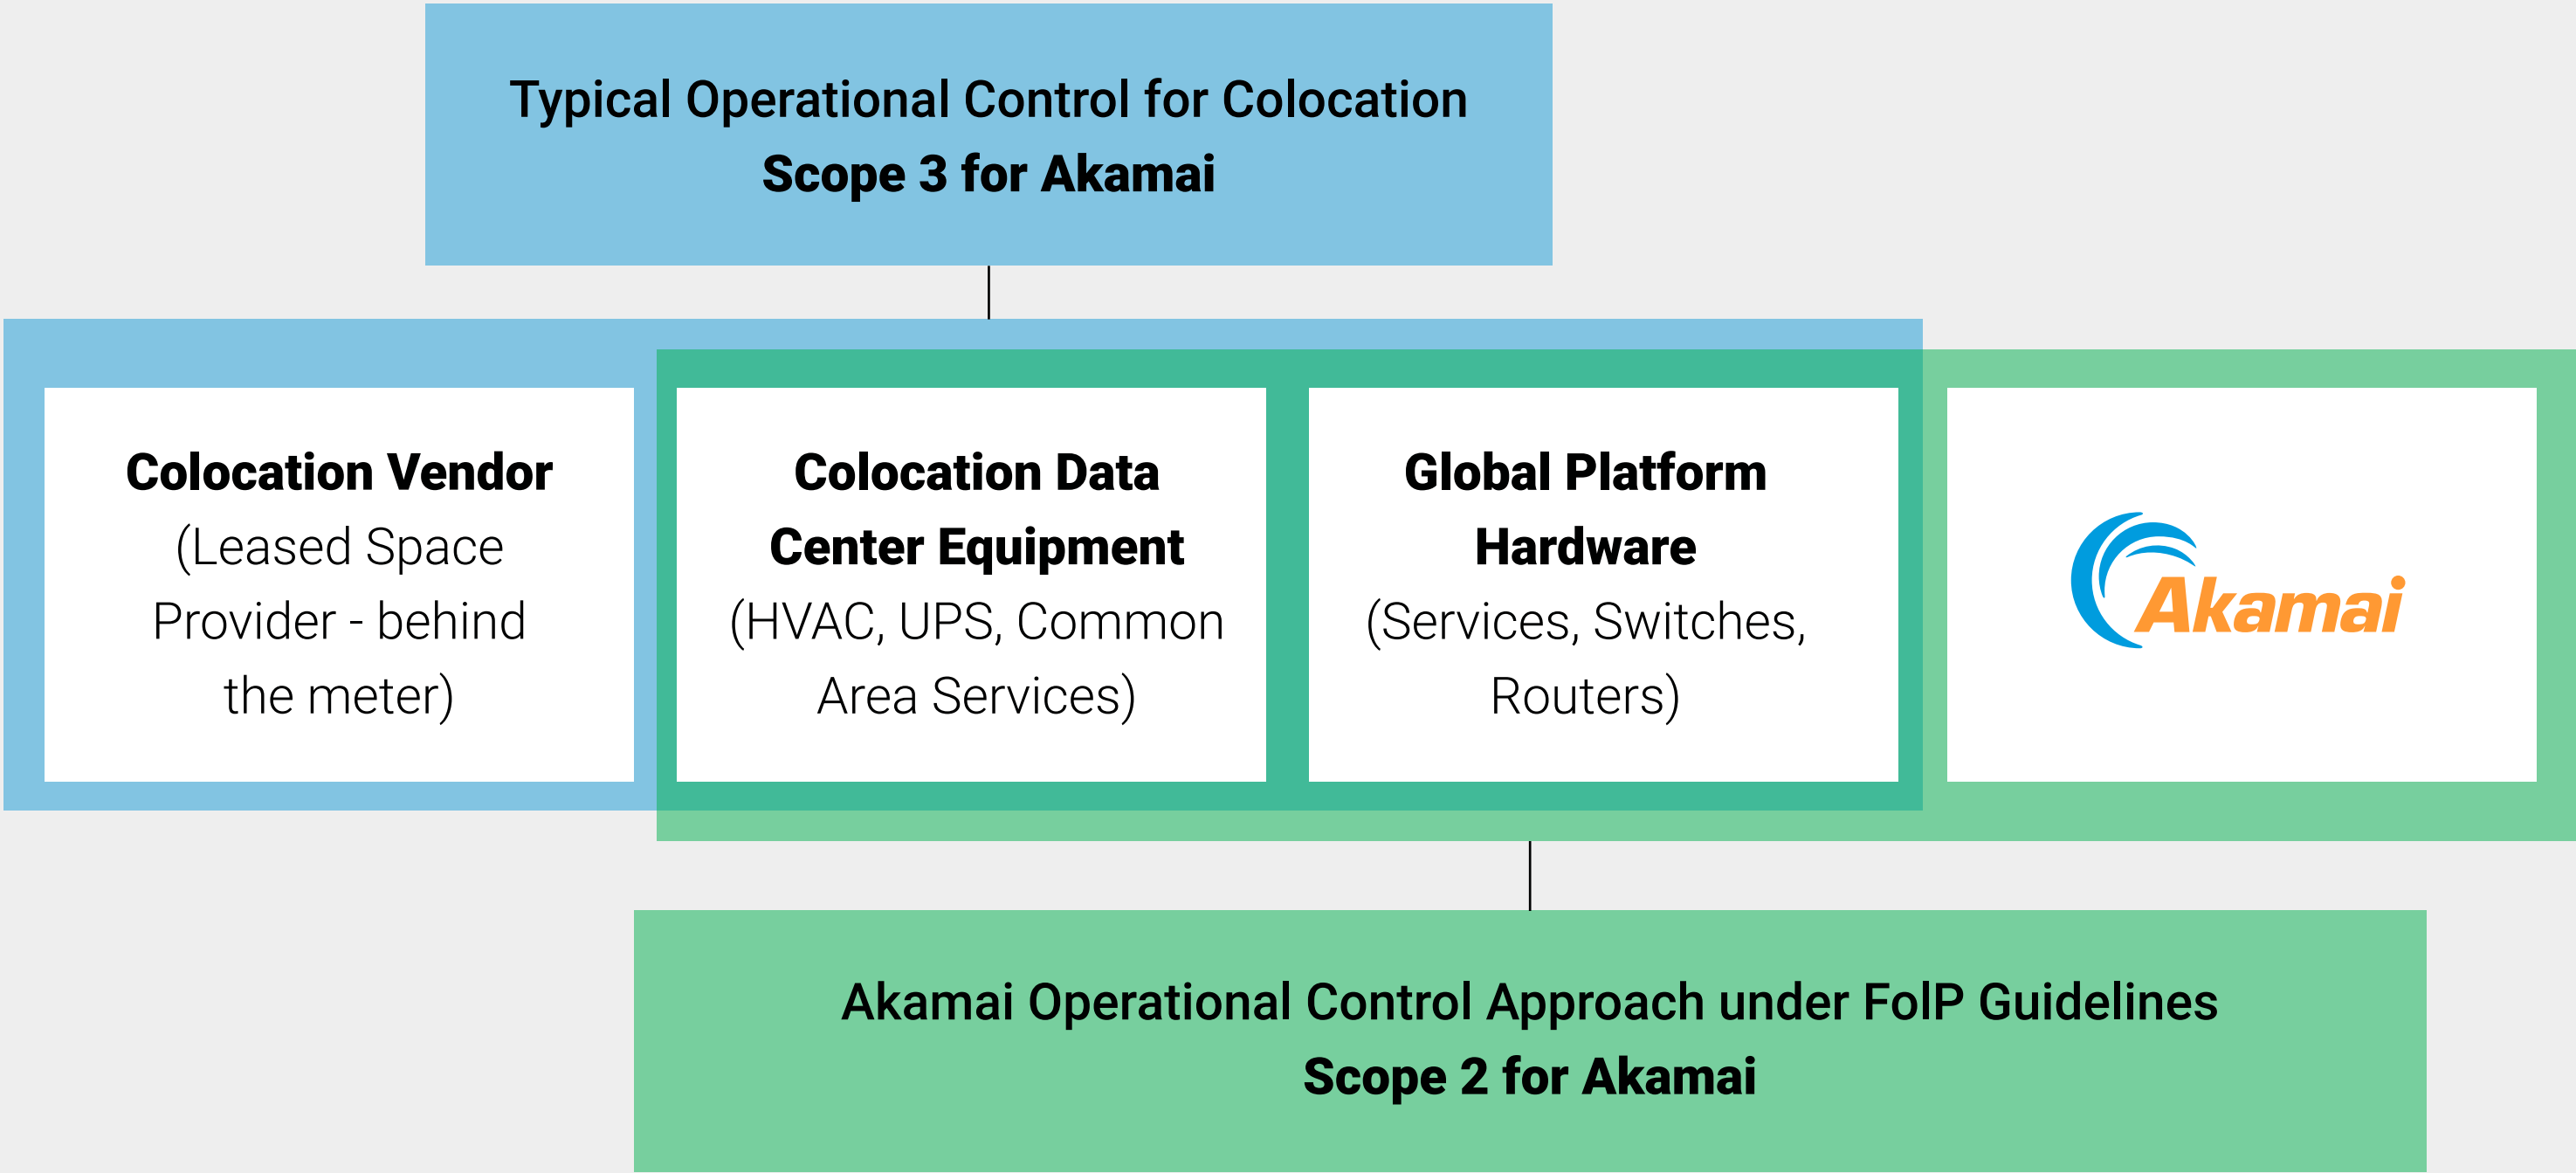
Typical Operational Control for Colocation
Scope 3 for Akamai

Colocation Vendor
(Leased Space Provider - behind the meter)

Colocation Data Center Equipment
(HVAC, UPS, Common Area Services)

Global Platform Hardware
(Services, Switches, Routers)

Akamai

Akamai Operational Control Approach under FoIP Guidelines
Scope 2 for Akamai